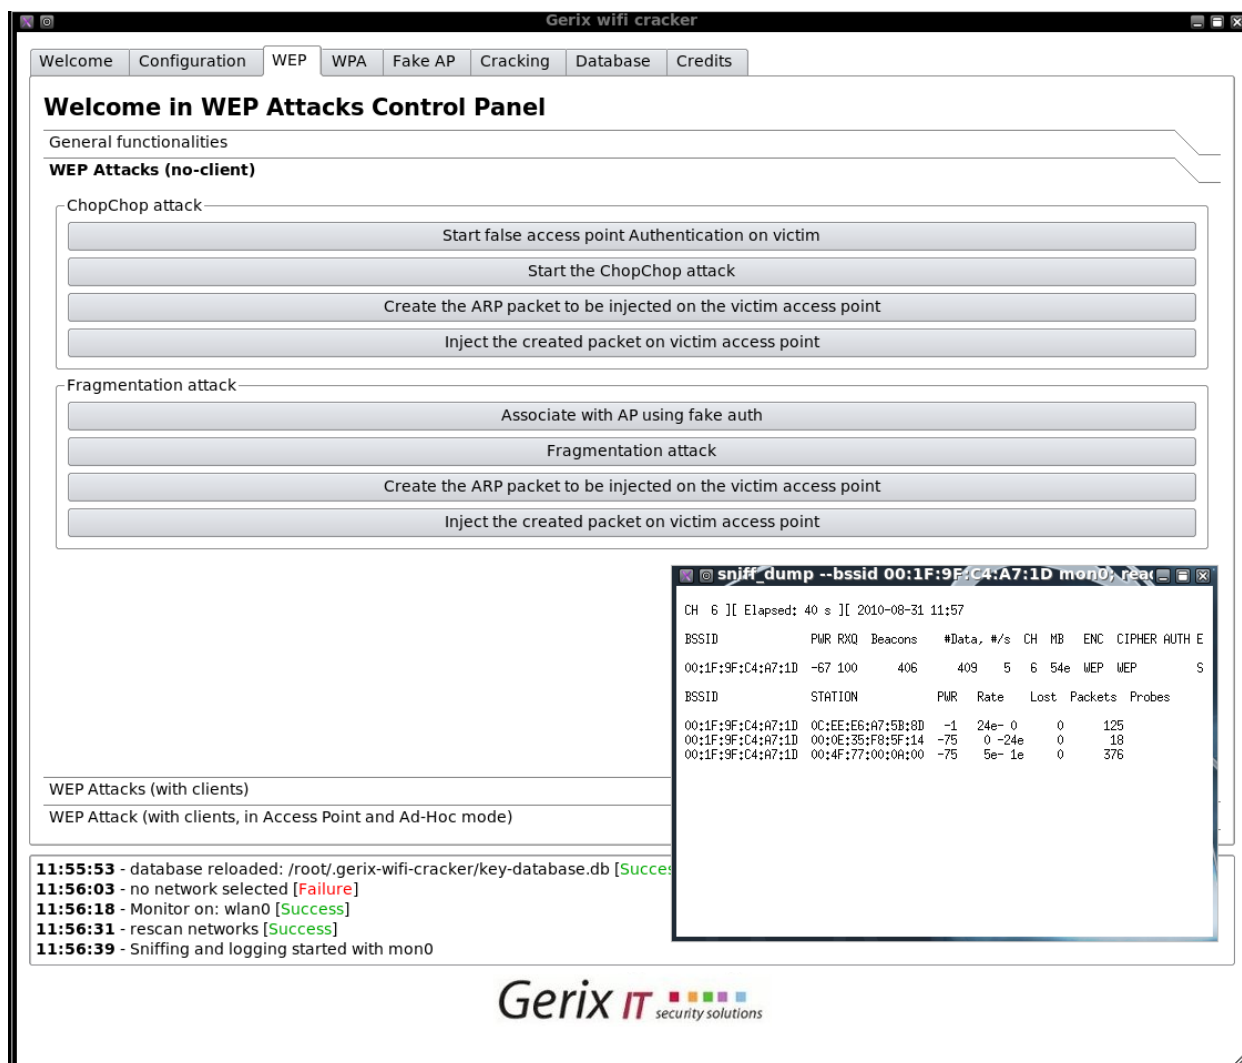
Gerix wifi cracker

Welcome | Configuration | WEP | WPA | Fake AP | Cracking | Database | Credits

Welcome in WEP Attacks Control Panel

General functionalities

WEP Attacks (no-client)

ChopChop attack

Start false access point Authentication on victim

Start the ChopChop attack

Create the ARP packet to be injected on the victim access point

Inject the created packet on victim access point

Fragmentation attack

Associate with AP using fake auth

Fragmentation attack

Create the ARP packet to be injected on the victim access point

Inject the created packet on victim access point

sniff_dump --bssid 00:1F:9F:C4:A7:1D mon0; rea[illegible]

CH 6 ][ Elapsed: 40 s ][ 2010-08-31 11:57

| BSSID | PWR | RXQ | Beacons | #Data, | #/s | CH | MB | ENC | CIPHER | AUTH | E |
|---|---|---|---|---|---|---|---|---|---|---|---|
| 00:1F:9F:C4:A7:1D | -67 | 100 | 406 | 409 | 5 | 6 | 54e | WEP | WEP | | S |

| BSSID | STATION | PWR | Rate | Lost | Packets | Probes |
|---|---|---|---|---|---|---|
| 00:1F:9F:C4:A7:1D | 0C:EE:E6:A7:5B:8D | -1 | 24e- 0 | 0 | 125 | |
| 00:1F:9F:C4:A7:1D | 00:0E:35:F8:5F:14 | -75 | 0 -24e | 0 | 18 | |
| 00:1F:9F:C4:A7:1D | 00:4F:77:00:0A:00 | -75 | 5e- 1e | 0 | 376 | |

WEP Attacks (with clients)

WEP Attack (with clients, in Access Point and Ad-Hoc mode)

11:55:53 - database reloaded: /root/.gerix-wifi-cracker/key-database.db [Succes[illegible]
11:56:03 - no network selected [Failure]
11:56:18 - Monitor on: wlan0 [Success]
11:56:31 - rescan networks [Success]
11:56:39 - Sniffing and logging started with mon0

Gerix IT security solutions